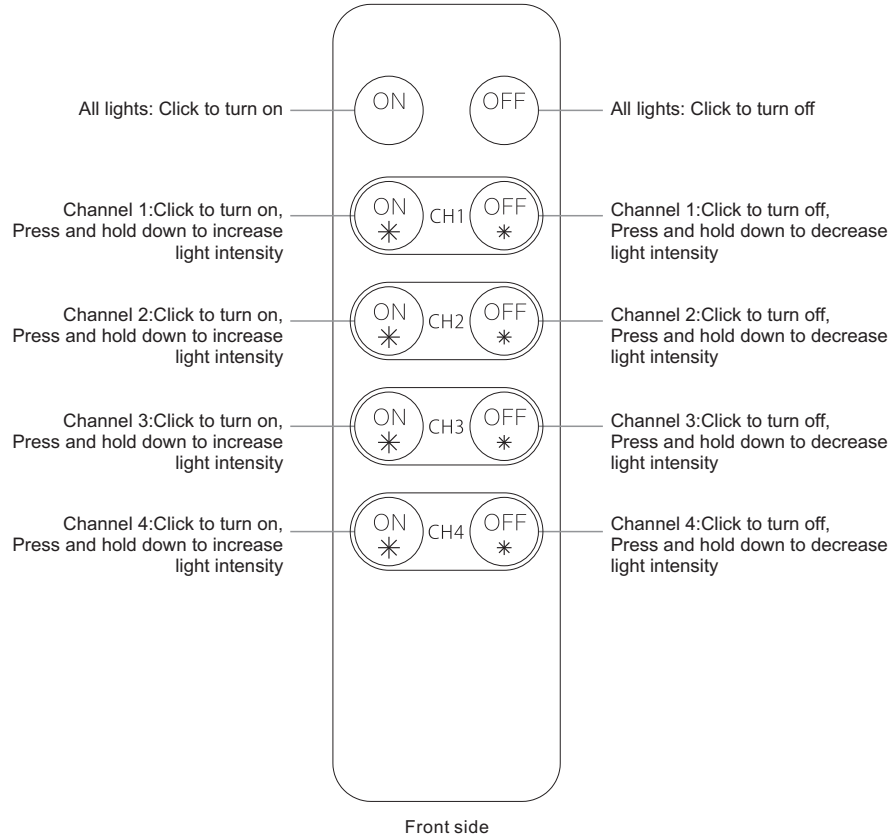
All lights: Click to turn on

ON

OFF

All lights: Click to turn off

Channel 1:Click to turn on, Press and hold down to increase light intensity

ON

CH1

OFF

Channel 1:Click to turn off, Press and hold down to decrease light intensity

Channel 2:Click to turn on, Press and hold down to increase light intensity

ON

CH2

OFF

Channel 2:Click to turn off, Press and hold down to decrease light intensity

Channel 3:Click to turn on, Press and hold down to increase light intensity

ON

CH3

OFF

Channel 3:Click to turn off, Press and hold down to decrease light intensity

Channel 4:Click to turn on, Press and hold down to increase light intensity

ON

CH4

OFF

Channel 4:Click to turn off, Press and hold down to decrease light intensity

Front side